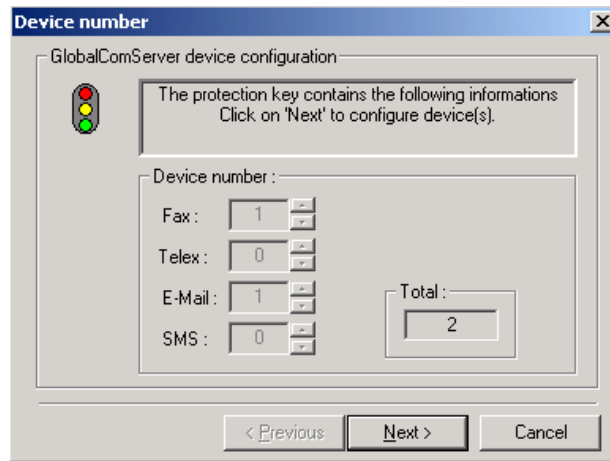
Device number
×
GlobalComServer device configuration
The protection key contains the following informations
Click on 'Next' to configure device(s).
Device number :
Fax : 1
Telex : 0
E-Mail : 1
SMS : 0
Total :
2
< Previous
Next >
Cancel